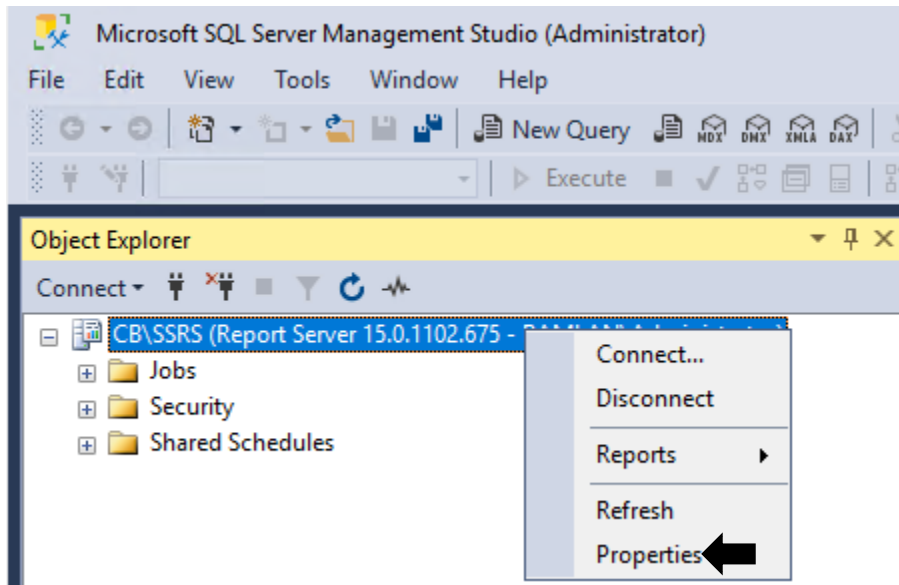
Microsoft SQL Server Management Studio (Administrator)

File Edit View Tools Window Help

New Query MDX DMX XMLA DAX

Execute

Object Explorer

Connect

CB\SSRS (Report Server 15.0.1102.675 - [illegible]

Jobs

Security

Shared Schedules

Connect...

Disconnect

Reports

Refresh

Properties